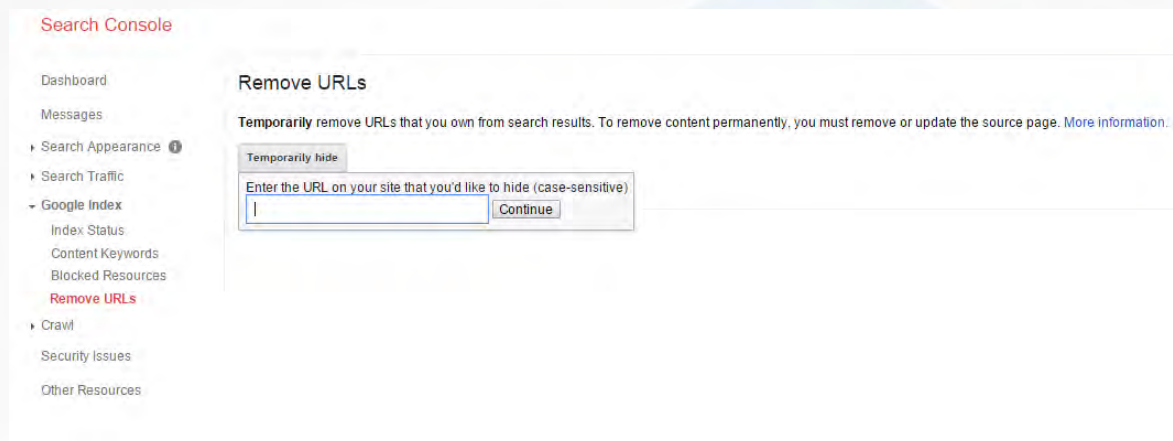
Search Console

Dashboard
Messages
Search Appearance
Search Traffic
Google Index
Index Status
Content Keywords
Blocked Resources
Remove URLs
Crawl
Security Issues
Other Resources

Remove URLs

**Temporarily** remove URLs that you own from search results. To remove content permanently, you must remove or update the source page. More information.

Temporarily hide

Enter the URL on your site that you'd like to hide (case-sensitive)

Continue